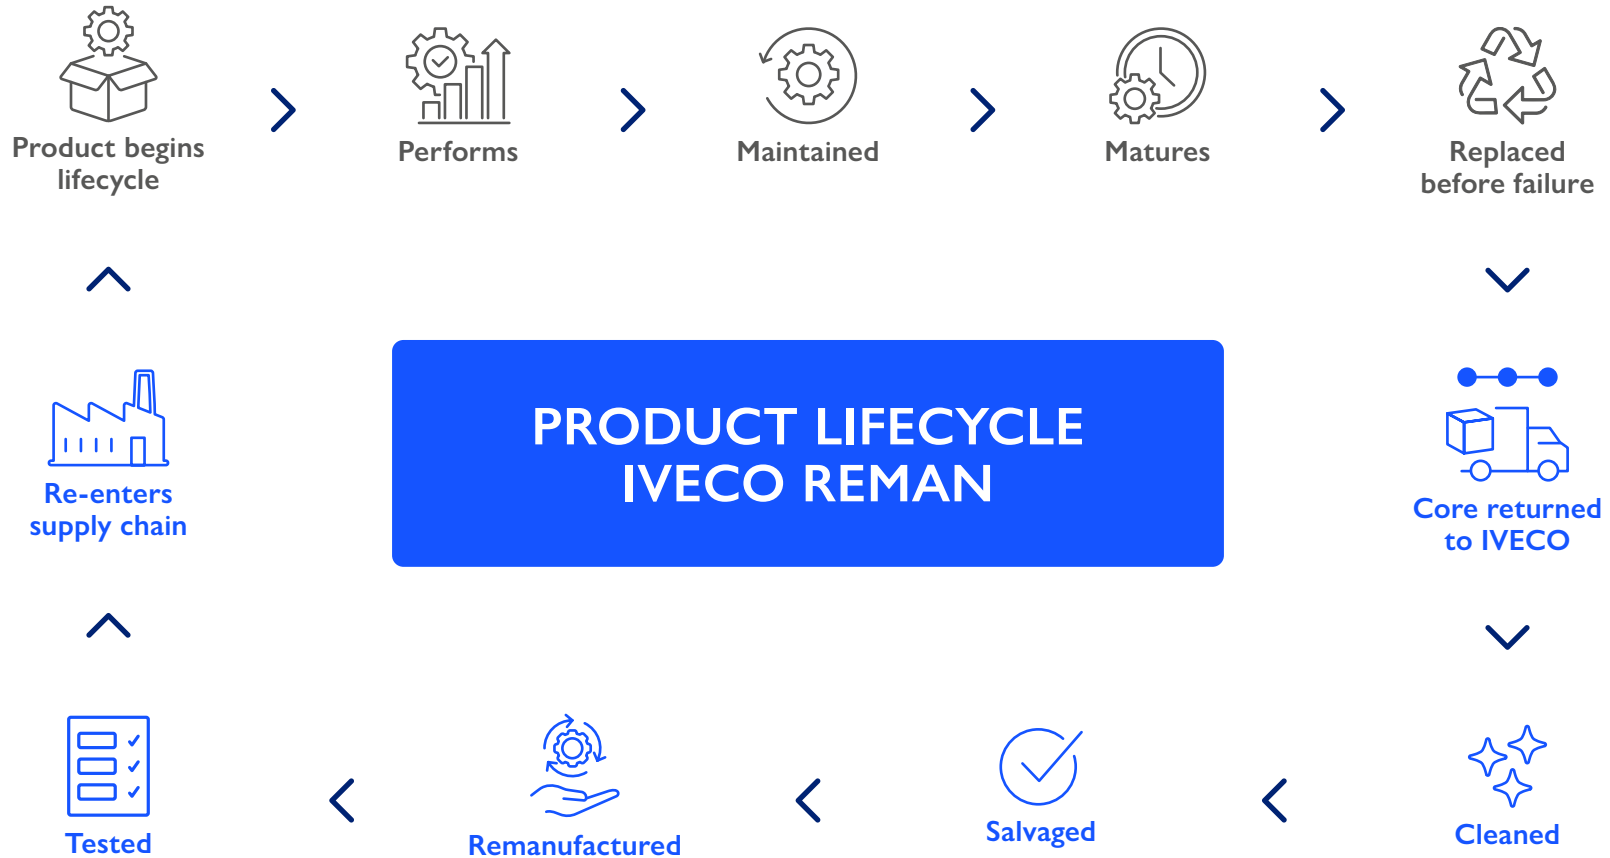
Product begins lifecycle

Performs

Maintained

Matures

Replaced before failure

PRODUCT LIFECYCLE
IVECO REMAN

Re-enters supply chain

Core returned to IVECO

Tested

Remanufactured

Salvaged

Cleaned